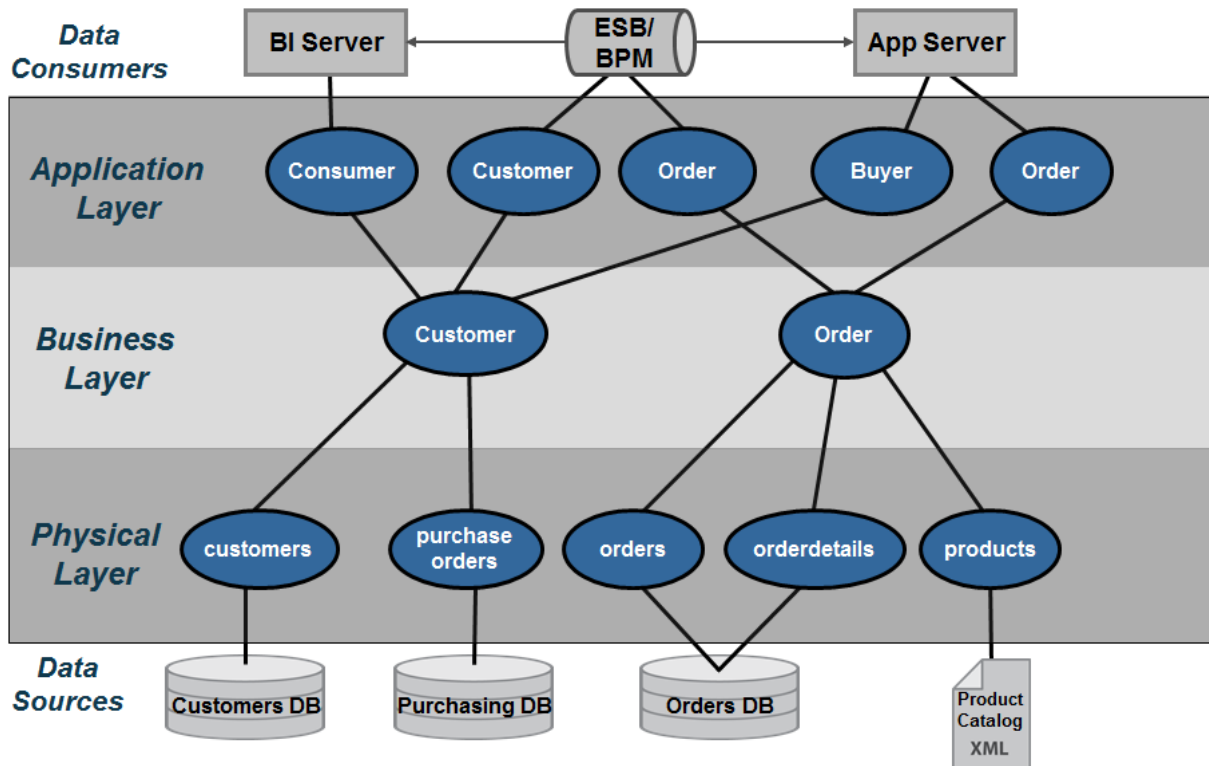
Data Consumers

BI Server

ESB/ BPM

App Server

Application Layer

Consumer

Customer

Order

Buyer

Order

Business Layer

Customer

Order

Physical Layer

customers

purchase orders

orders

orderdetails

products

Data Sources

Customers DB

Purchasing DB

Orders DB

Product Catalog

XML